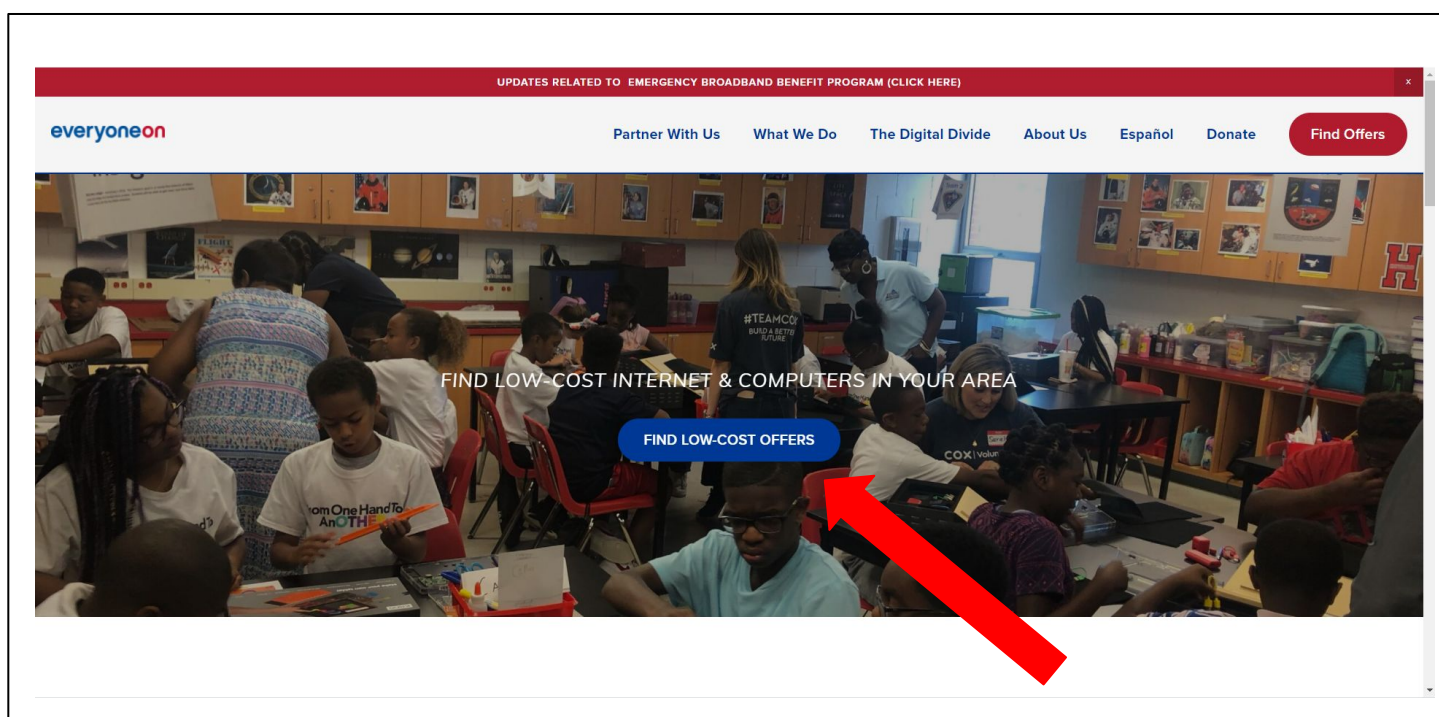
UPDATES RELATED TO EMERGENCY BROADBAND BENEFIT PROGRAM (CLICK HERE)

x

everyoneon

Partner With Us What We Do The Digital Divide About Us Español Donate Find Offers

FIND LOW-COST INTERNET & COMPUTERS IN YOUR AREA

FIND LOW-COST OFFERS